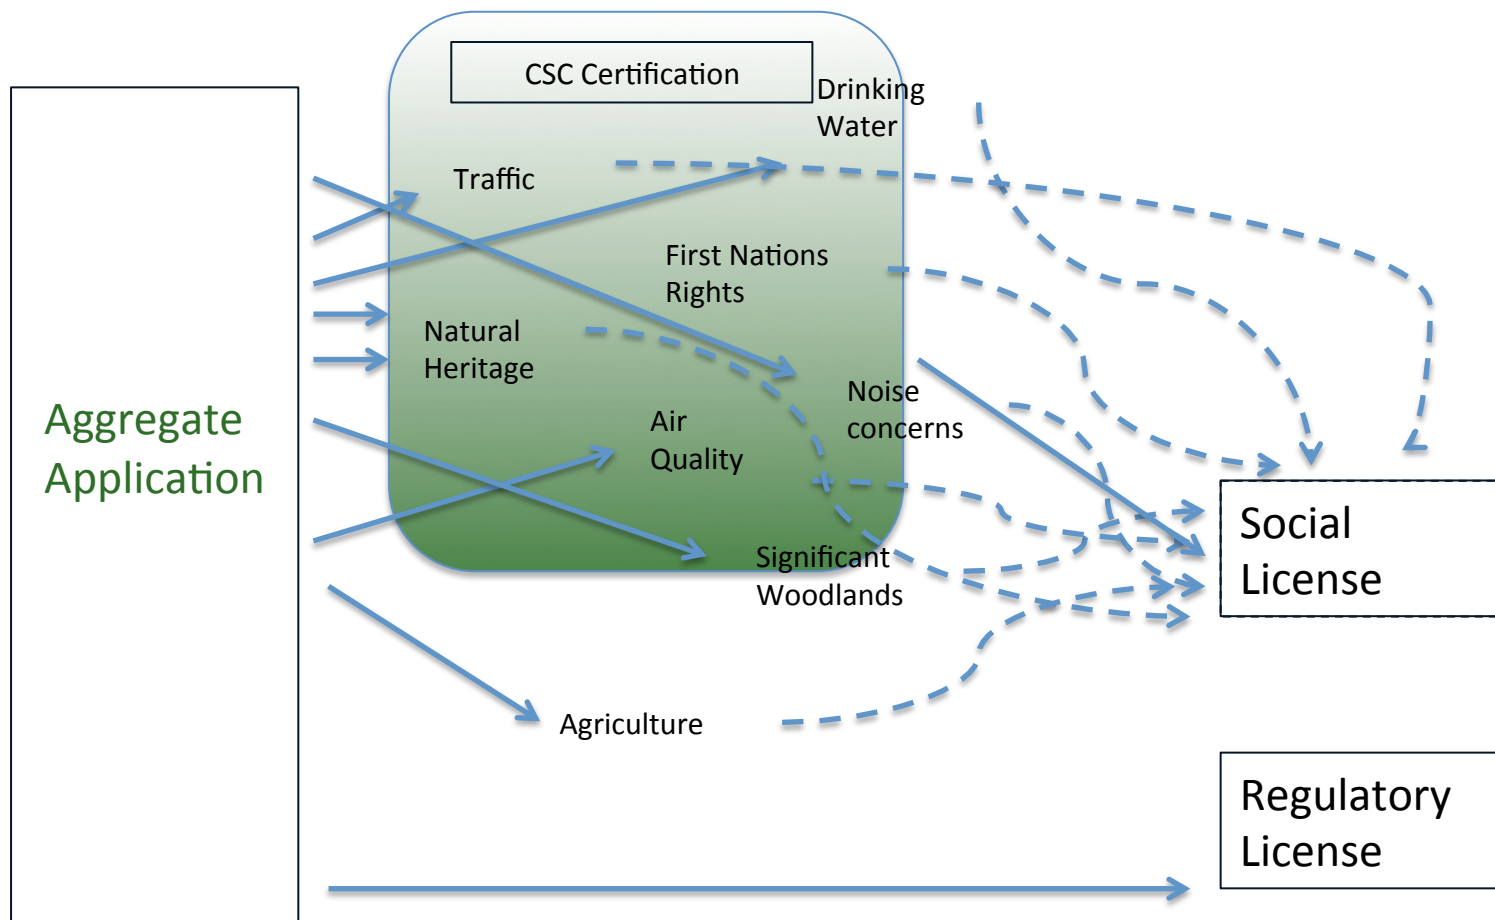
CSC Certification

Drinking Water

Traffic

First Nations Rights

Natural Heritage

Aggregate Application

Noise concerns

Air Quality

Significant Woodlands

Social License

Agriculture

Regulatory License